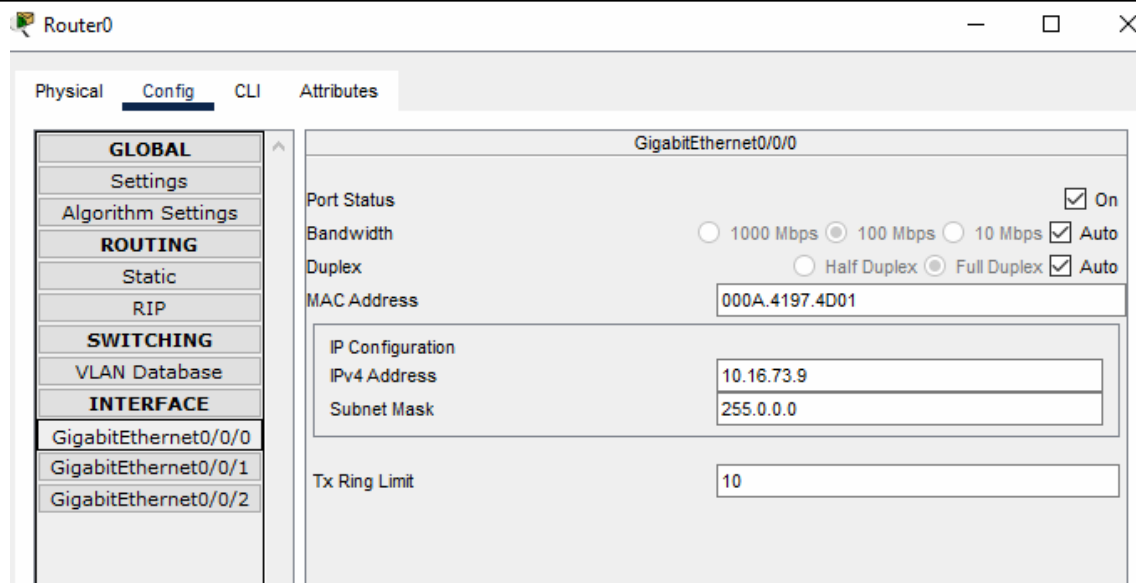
Router0

Physical Config CLI Attributes

GLOBAL
Settings
Algorithm Settings
ROUTING
Static
RIP
SWITCHING
VLAN Database
INTERFACE
GigabitEthernet0/0/0
GigabitEthernet0/0/1
GigabitEthernet0/0/2

GigabitEthernet0/0/0

Port Status On
Bandwidth 1000 Mbps 100 Mbps 10 Mbps Auto
Duplex Half Duplex Full Duplex Auto
MAC Address 000A.4197.4D01

IP Configuration
IPv4 Address 10.16.73.9
Subnet Mask 255.0.0.0

Tx Ring Limit 10